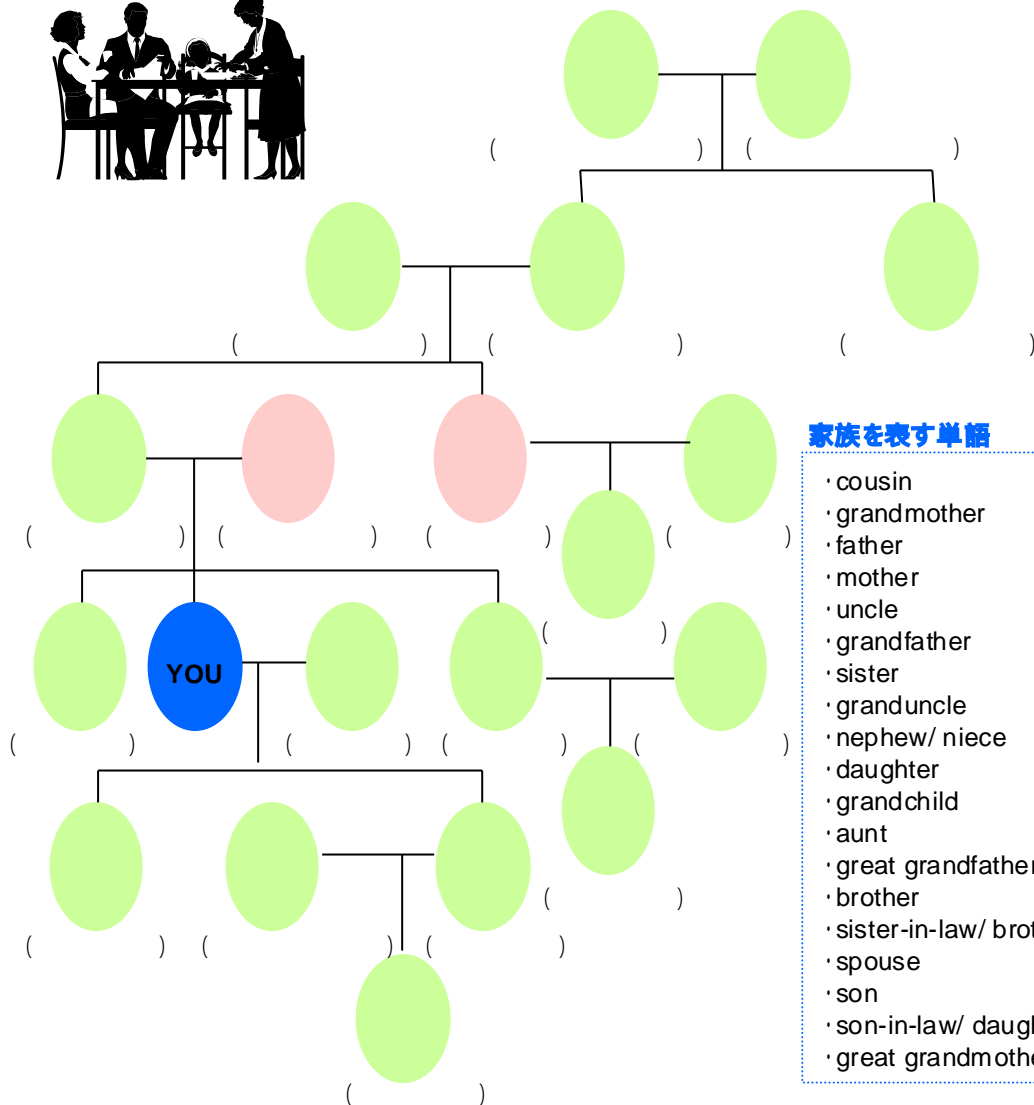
(　　　) (　　　)

(　　　) (　　　) (　　　)

(　　　) (　　　) (　　　) (　　　)

(　　　)

YOU

(　　　) (　　　) (　　　) (　　　)

(　　　)

(　　　) (　　　) (　　　)

(　　　)

家族を表す単語
・cousin
・grandmother
・father
・mother
・uncle
・grandfather
・sister
・granduncle
・nephew/ niece
・daughter
・grandchild
・aunt
・great grandfather
・brother
・sister-in-law/ brot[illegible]
・spouse
・son
・son-in-law/ daugh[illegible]
・great grandmoth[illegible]